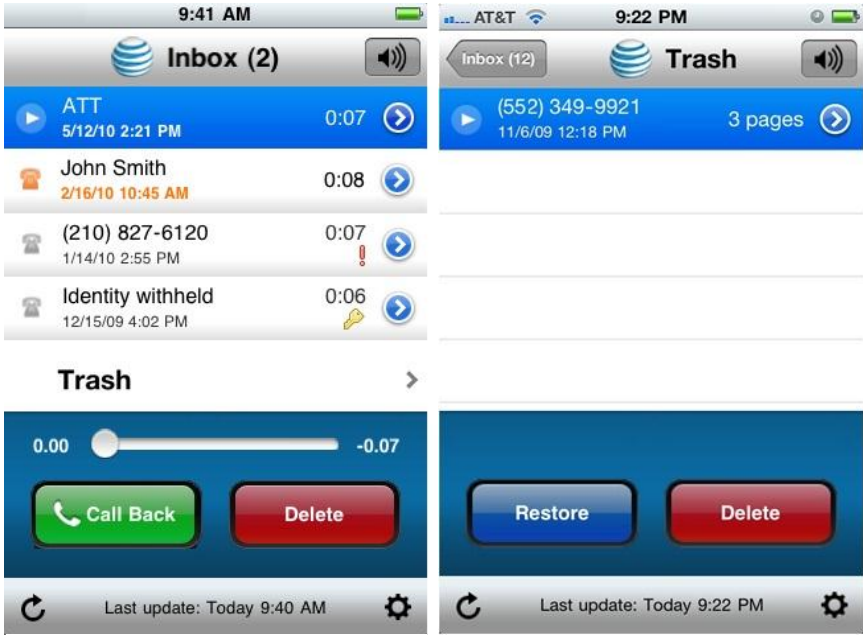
9:41 AM

Inbox (2)

ATT
5/12/10 2:21 PM
0:07

John Smith
2/16/10 10:45 AM
0:08

(210) 827-6120
1/14/10 2:55 PM
0:07

Identity withheld
12/15/09 4:02 PM
0:06

Trash

0.00
-0.07

Call Back
Delete

Last update: Today 9:40 AM

AT&T
9:22 PM

Inbox (12)
Trash

(552) 349-9921
11/6/09 12:18 PM
3 pages

Restore
Delete

Last update: Today 9:22 PM